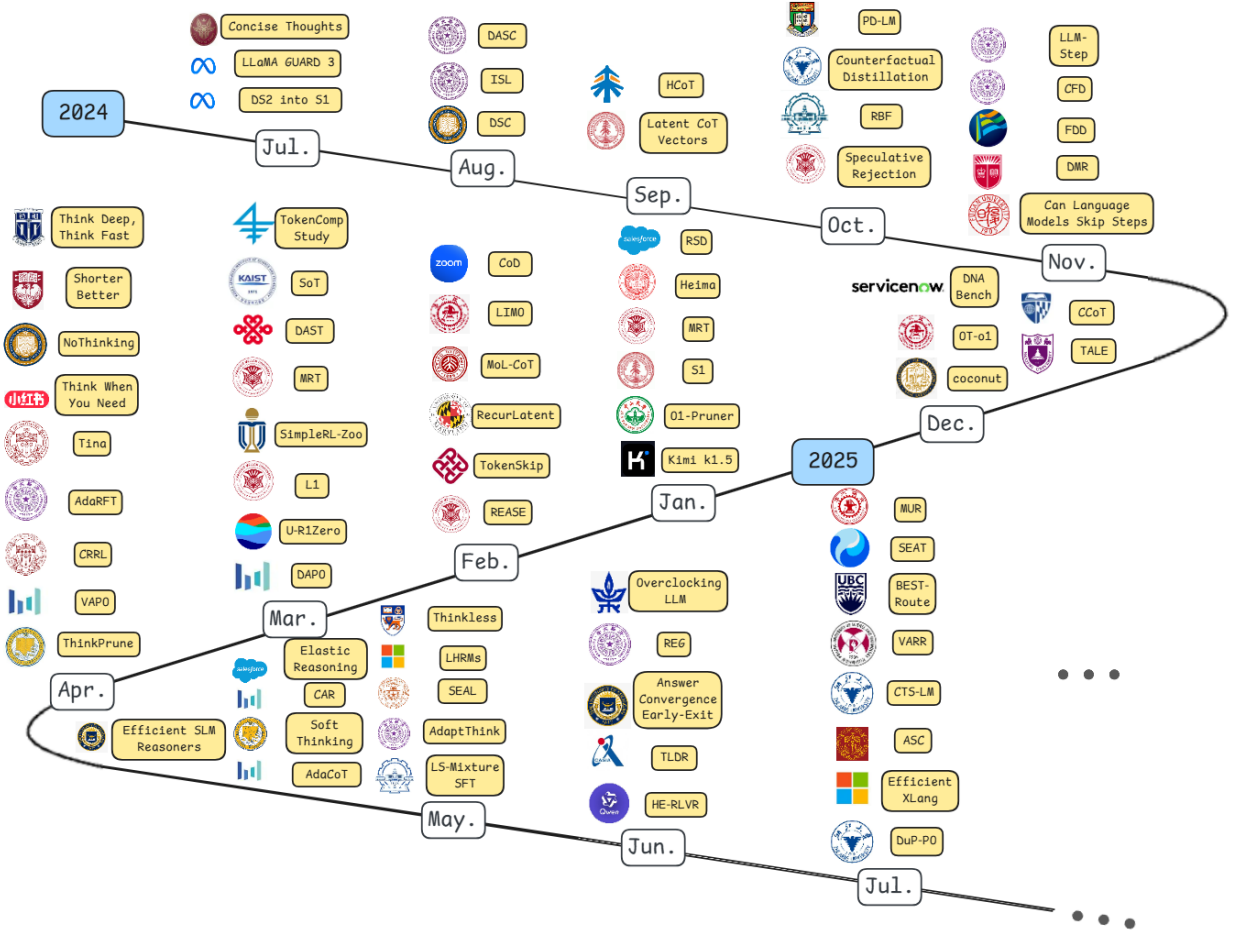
2024

Jul.
Concise Thoughts
LLaMA GUARD 3
DS2 into S1

Aug.
DASC
ISL
DSC

Sep.
HCoT
Latent CoT Vectors

Oct.
PD-LM
Counterfactual Distillation
RBF
Speculative Rejection

Nov.
LLM-Step
CFD
FDD
DMR
Can Language Models Skip Steps

Dec.
servicenow. DNA Bench
CCoT
OT-o1
TALE
coconut

2025

Jan.
RSD
Heima
MRT
S1
O1-Pruner
Kimi k1.5

Feb.
CoD
LIMO
MoL-CoT
RecurLatent
TokenSkip
REASE

Mar.
TokenComp Study
SoT
DAST
MRT
SimpleRL-Zoo
L1
U-R1Zero
DAPO

Apr.
Think Deep, Think Fast
Shorter Better
NoThinking
Think When You Need
Tina
AdaRFT
CRRL
VAPO
ThinkPrune

May.
Efficient SLM Reasoners
Elastic Reasoning
CAR
Soft Thinking
AdaCoT
Thinkless
LHRMs
SEAL
AdaptThink
LS-Mixture SFT

Jun.
Overclocking LLM
REG
Answer Convergence Early-Exit
TLDR
HE-RLVR

Jul.
MUR
SEAT
BEST-Route
VARR
CTS-LM
ASC
Efficient XLang
DuP-PO

. . .
. . .